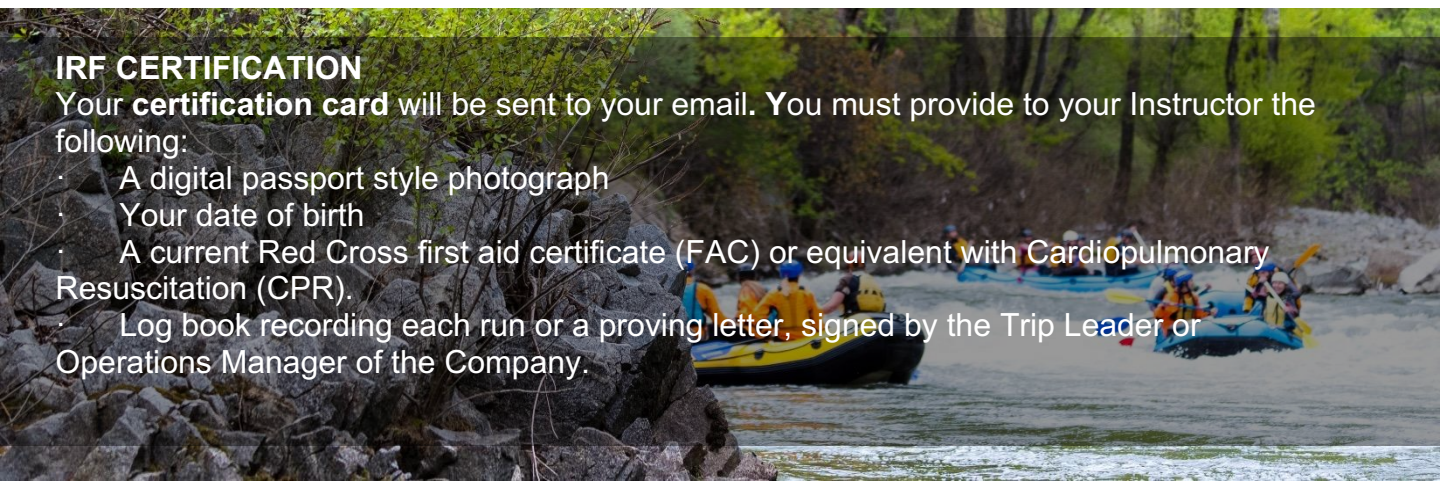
IRF CERTIFICATION
Your certification card will be sent to your email. You must provide to your Instructor the following:
· A digital passport style photograph
· Your date of birth
· A current Red Cross first aid certificate (FAC) or equivalent with Cardiopulmonary Resuscitation (CPR).
· Log book recording each run or a proving letter, signed by the Trip Leader or Operations Manager of the Company.